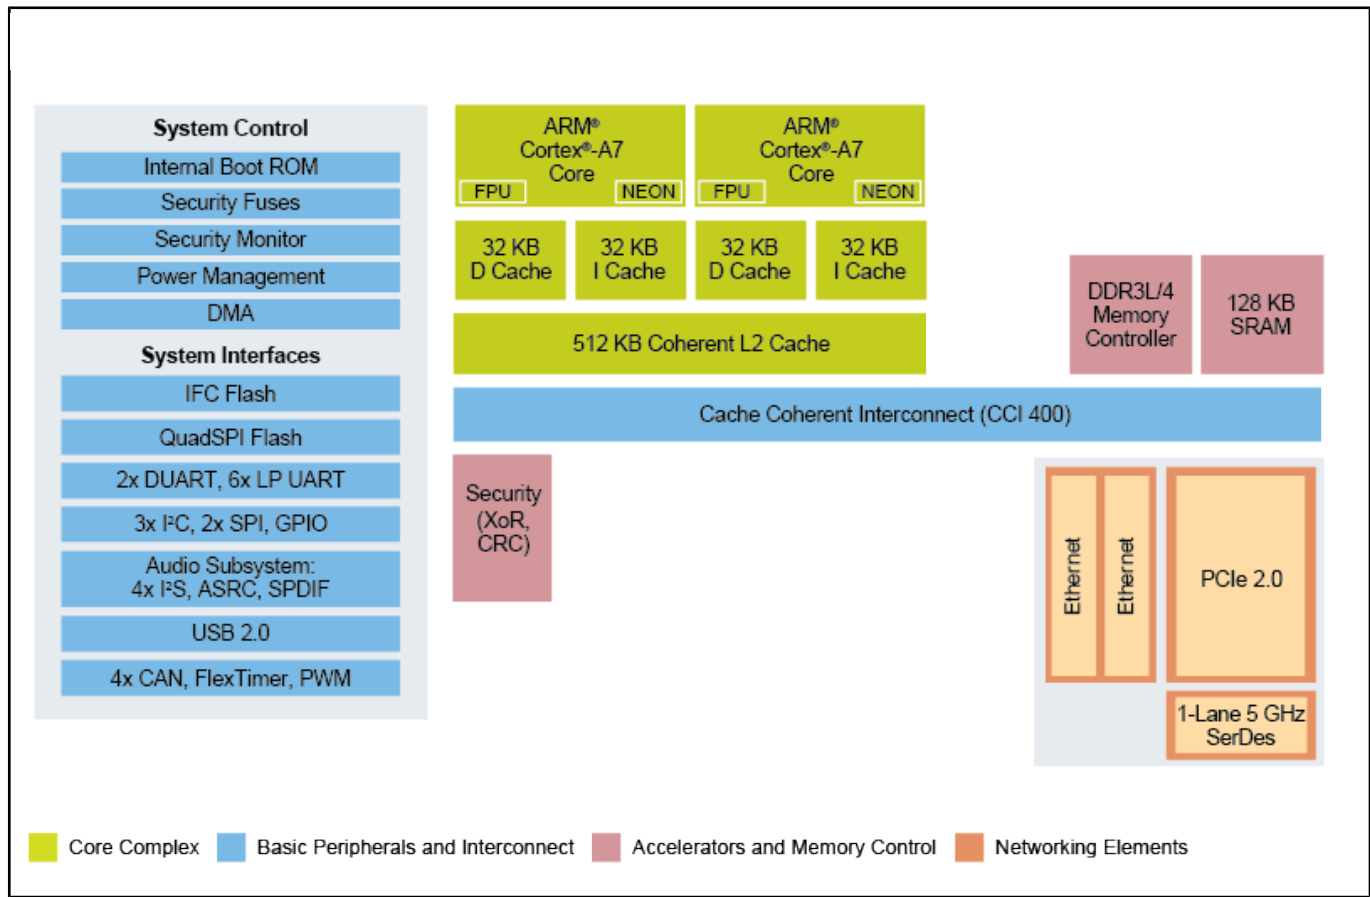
System Control
Internal Boot ROM
Security Fuses
Security Monitor
Power Management
DMA
System Interfaces
IFC Flash
QuadSPI Flash
2x DUART, 6x LP UART
3x I²C, 2x SPI, GPIO
Audio Subsystem: 4x I²S, ASRC, SPDIF
USB 2.0
4x CAN, FlexTimer, PWM

ARM® Cortex®-A7 Core
FPU
NEON

ARM® Cortex®-A7 Core
FPU
NEON

32 KB D Cache
32 KB I Cache
32 KB D Cache
32 KB I Cache

512 KB Coherent L2 Cache

DDR3L/4 Memory Controller
128 KB SRAM

Cache Coherent Interconnect (CCI 400)

Security (XoR, CRC)

Ethernet
Ethernet
PCIe 2.0
1-Lane 5 GHz SerDes

Core Complex
Basic Peripherals and Interconnect
Accelerators and Memory Control
Networking Elements